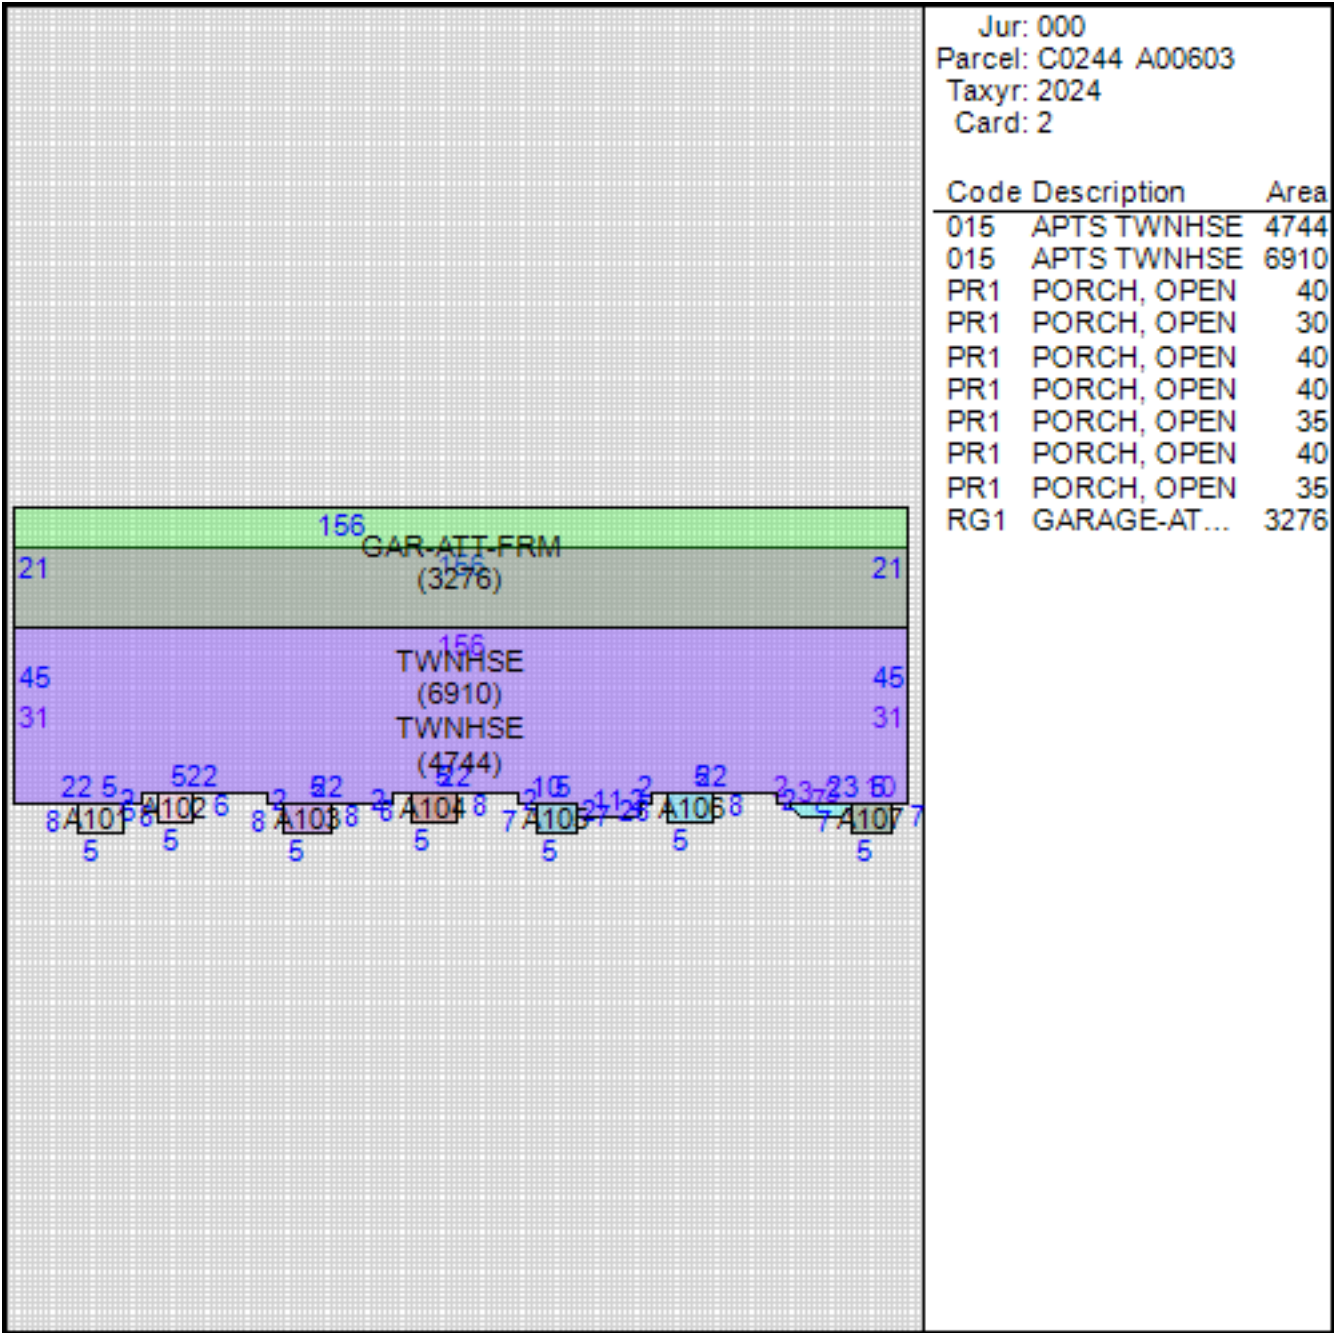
156
GAR-ATT-FRM
156
(3276)
21
21
156
TWNHSE
(6910)
45
45
31
31
TWNHSE
(4744)
22 5
522
52
522
105
52
23 50
8 A101
A102 6
8 A103 8
A104 8
7 A105
A106 8
7 A107 7
5
5
5
5
5
5
5

Jur: 000
Parcel: C0244 A00603
Taxyr: 2024
Card: 2

| Code | Description | Area |
|---|---|---|
| 015 | APTS TWNHSE | 4744 |
| 015 | APTS TWNHSE | 6910 |
| PR1 | PORCH, OPEN | 40 |
| PR1 | PORCH, OPEN | 30 |
| PR1 | PORCH, OPEN | 40 |
| PR1 | PORCH, OPEN | 40 |
| PR1 | PORCH, OPEN | 35 |
| PR1 | PORCH, OPEN | 40 |
| PR1 | PORCH, OPEN | 35 |
| RG1 | GARAGE-AT... | 3276 |